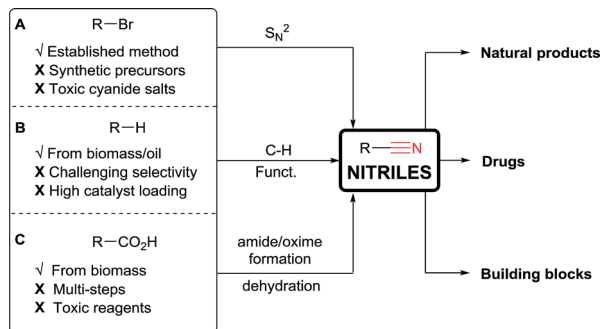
A R—Br

√ Established method
X Synthetic precursors
X Toxic cyanide salts

B R—H

√ From biomass/oil
X Challenging selectivity
X High catalyst loading

C R—CO$_2$H

√ From biomass
X Multi-steps
X Toxic reagents

S$_N$2

C-H
Funct.

amide/oxime formation
dehydration

R—≡N
NITRILES

Natural products

Drugs

Building blocks